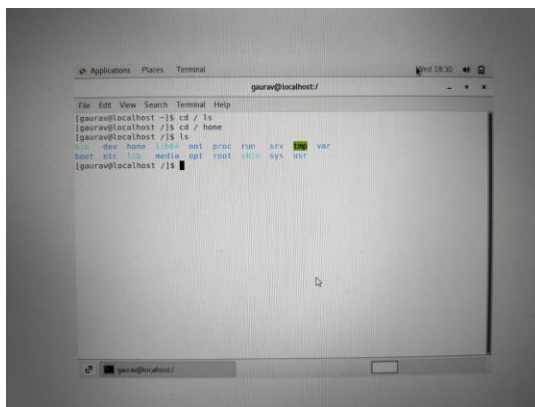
Applications Places Terminal Wed 18:30

gaurav@localhost:/

File Edit View Search Terminal Help

[gaurav@localhost ~]$ cd / ls
[gaurav@localhost /]$ cd / home
[gaurav@localhost /]$ ls
bin dev home lib64 mnt proc run srv tmp var
boot etc lib media opt root sbin sys usr
[gaurav@localhost /]$

gaurav@localhost:/